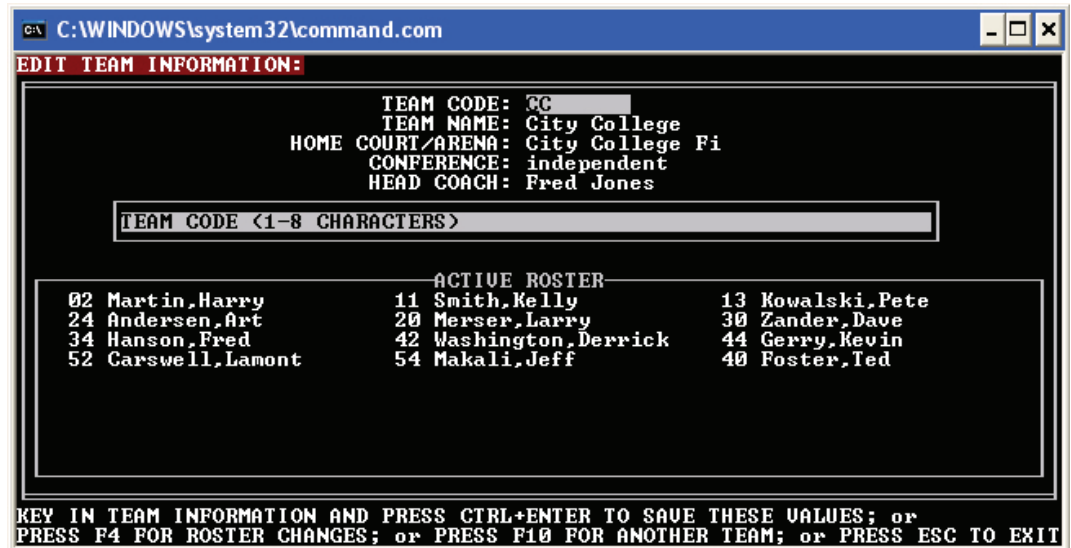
C:\WINDOWS\system32\command.com

EDIT TEAM INFORMATION:

TEAM CODE: CC
TEAM NAME: City College
HOME COURT/ARENA: City College Fi
CONFERENCE: independent
HEAD COACH: Fred Jones

TEAM CODE (1-8 CHARACTERS)

ACTIVE ROSTER

02 Martin,Harry
24 Andersen,Art
34 Hanson,Fred
52 Carswell,Lamont

11 Smith,Kelly
20 Merser,Larry
42 Washington,Derrick
54 Makali,Jeff

13 Kowalski,Pete
30 Zander,Dave
44 Gerry,Kevin
40 Foster,Ted

KEY IN TEAM INFORMATION AND PRESS CTRL+ENTER TO SAVE THESE VALUES; or PRESS F4 FOR ROSTER CHANGES; or PRESS F10 FOR ANOTHER TEAM; or PRESS ESC TO EXIT